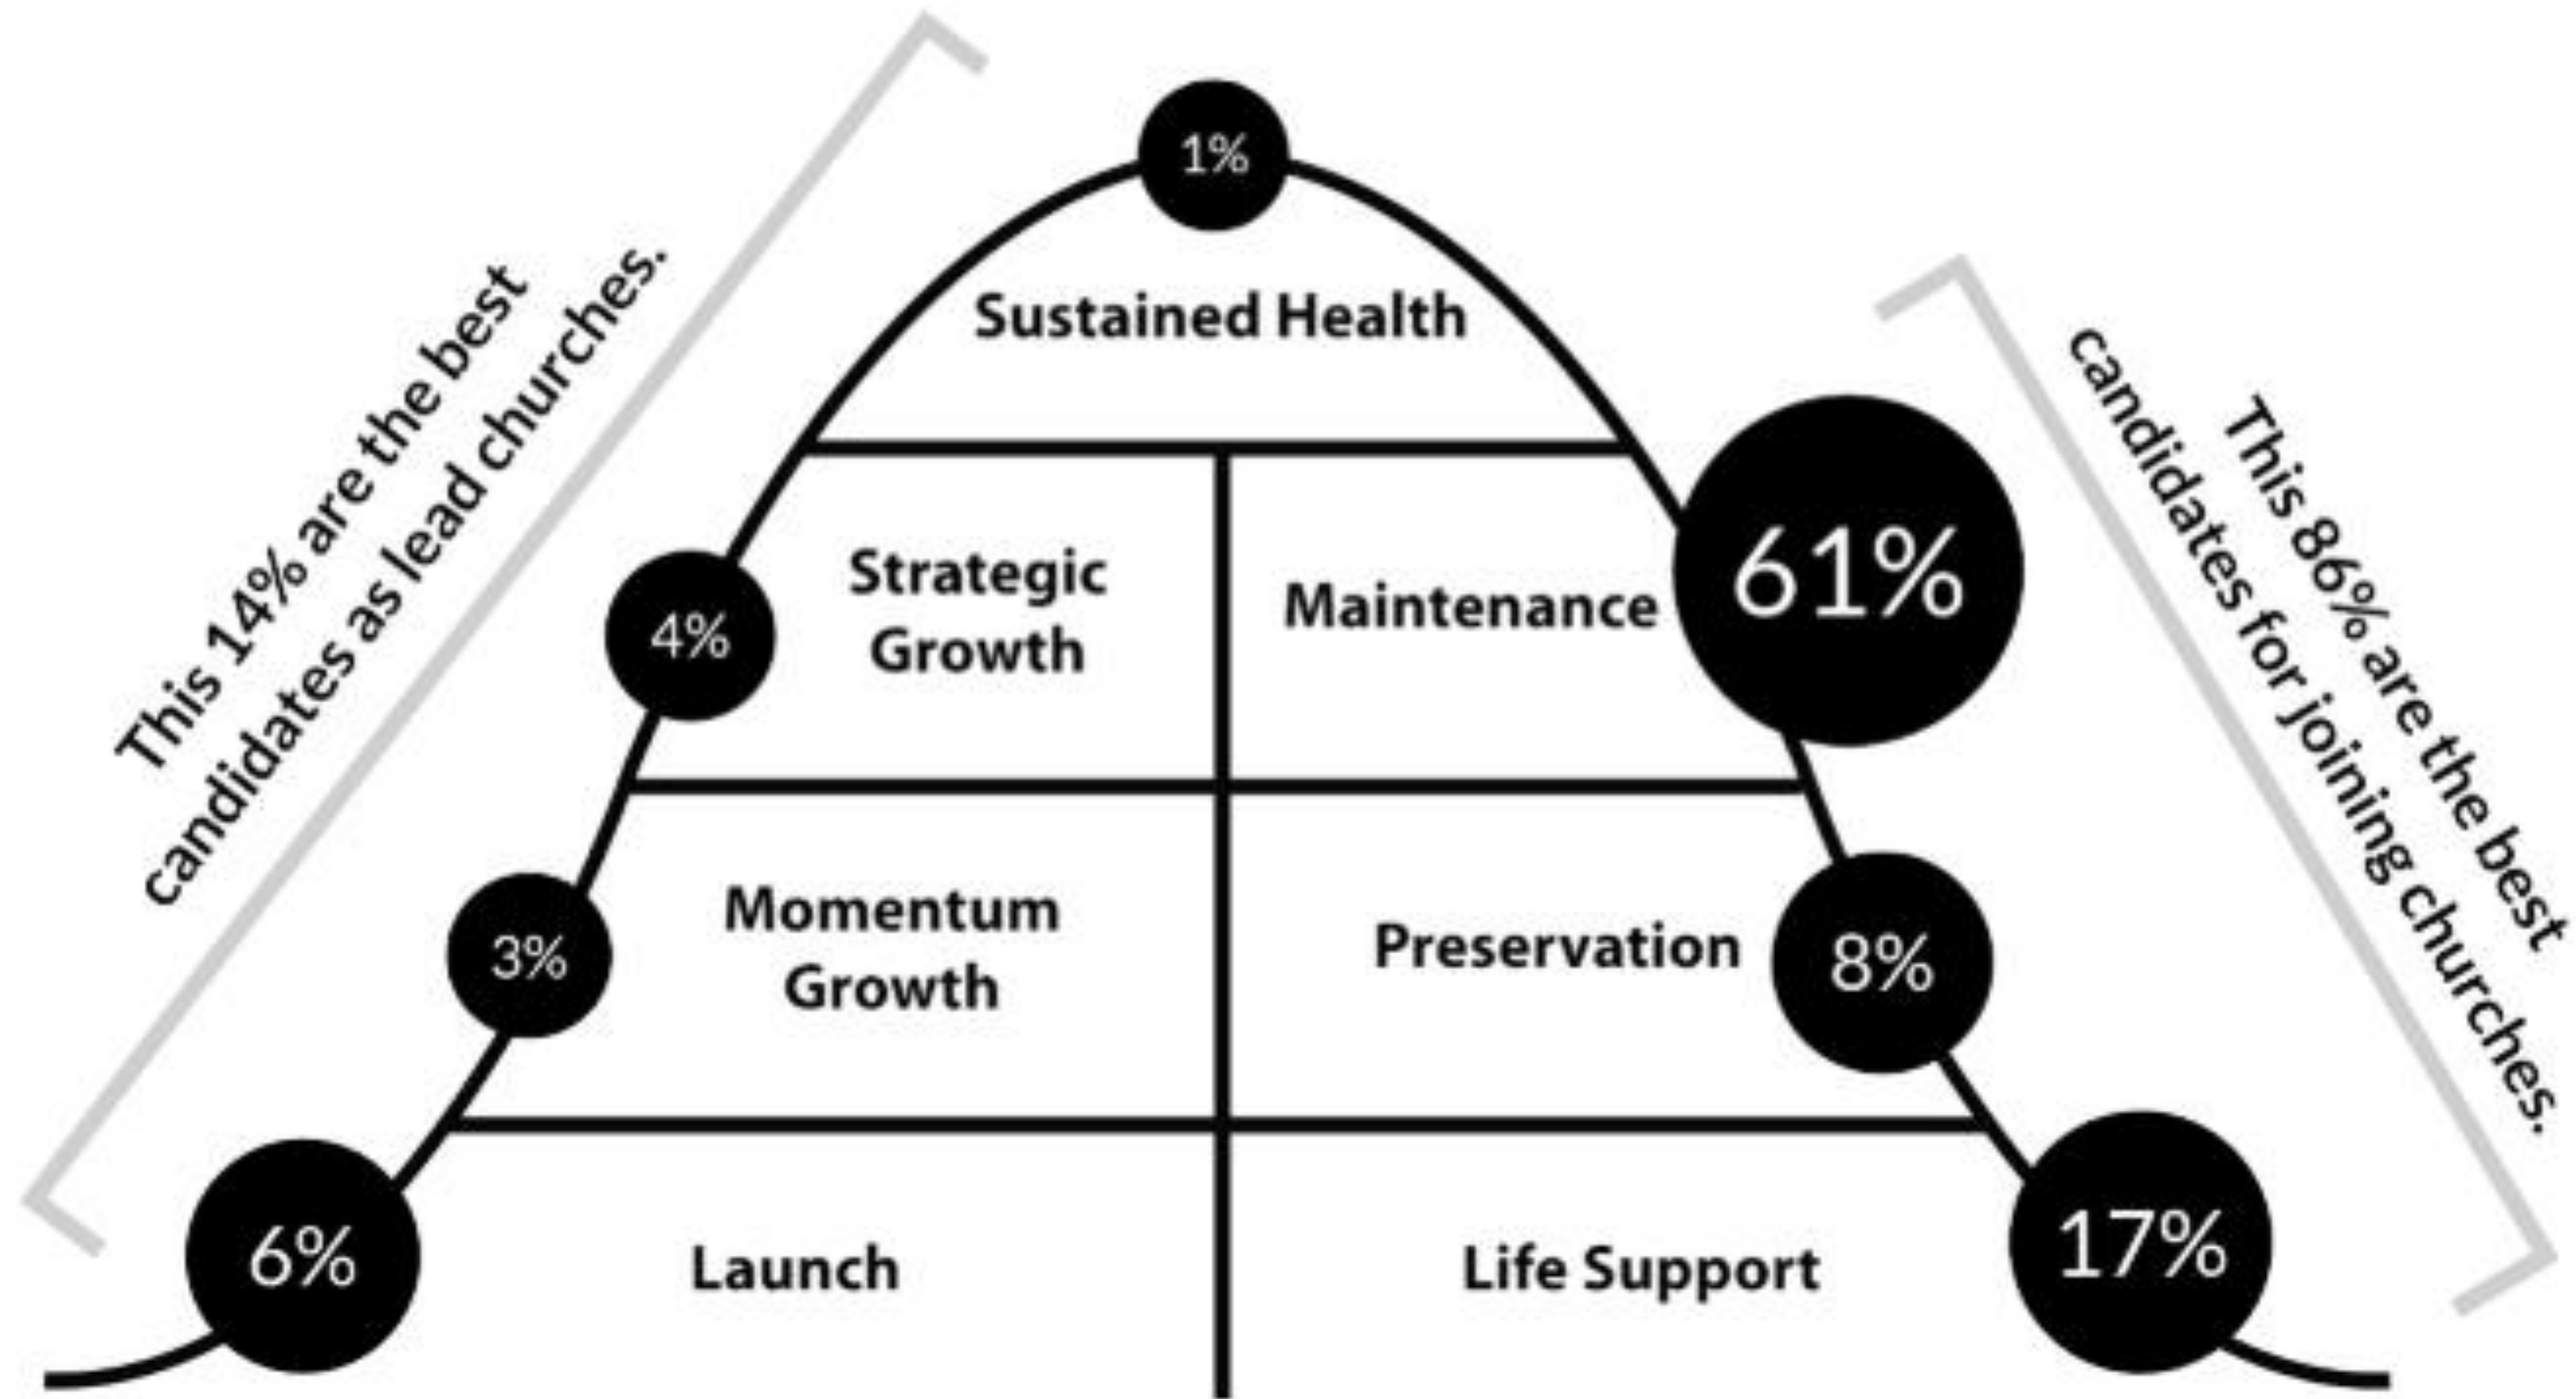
This 14% are the best candidates as lead churches.

1%

Sustained Health

4%

Strategic Growth

Maintenance

61%

3%

Momentum Growth

Preservation

8%

6%

Launch

Life Support

17%

This 86% are the best candidates for joining churches.